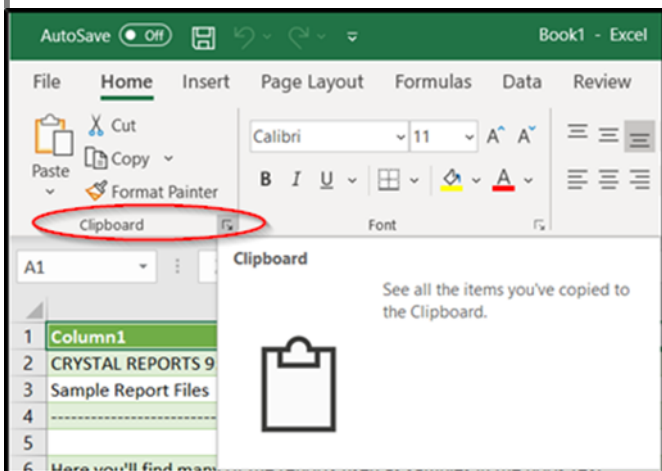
AutoSave Off Book1 - Excel

File Home Insert Page Layout Formulas Data Review

Paste Cut Copy Format Painter

Clipboard

Calibri 11 A A

B I U A

Font

A1

Clipboard

See all the items you've copied to the Clipboard.

1 Column1
2 CRYSTAL REPORTS 9
3 Sample Report Files
4 ------------------------
5
6 Here you'll find man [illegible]